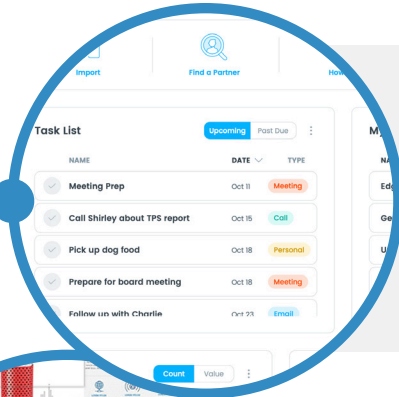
Import

Find a Partner

How

Task List

Upcoming Past Due

| NAME | DATE | TYPE |
|---|---|---|
| Meeting Prep | Oct 11 | Meeting |
| Call Shirley about TPS report | Oct 15 | Call |
| Pick up dog food | Oct 18 | Personal |
| Prepare for board meeting | Oct 18 | Meeting |
| Follow up with Charlie | Oct 23 | Email |

My

NA

Edg

Ge

U

Count Value